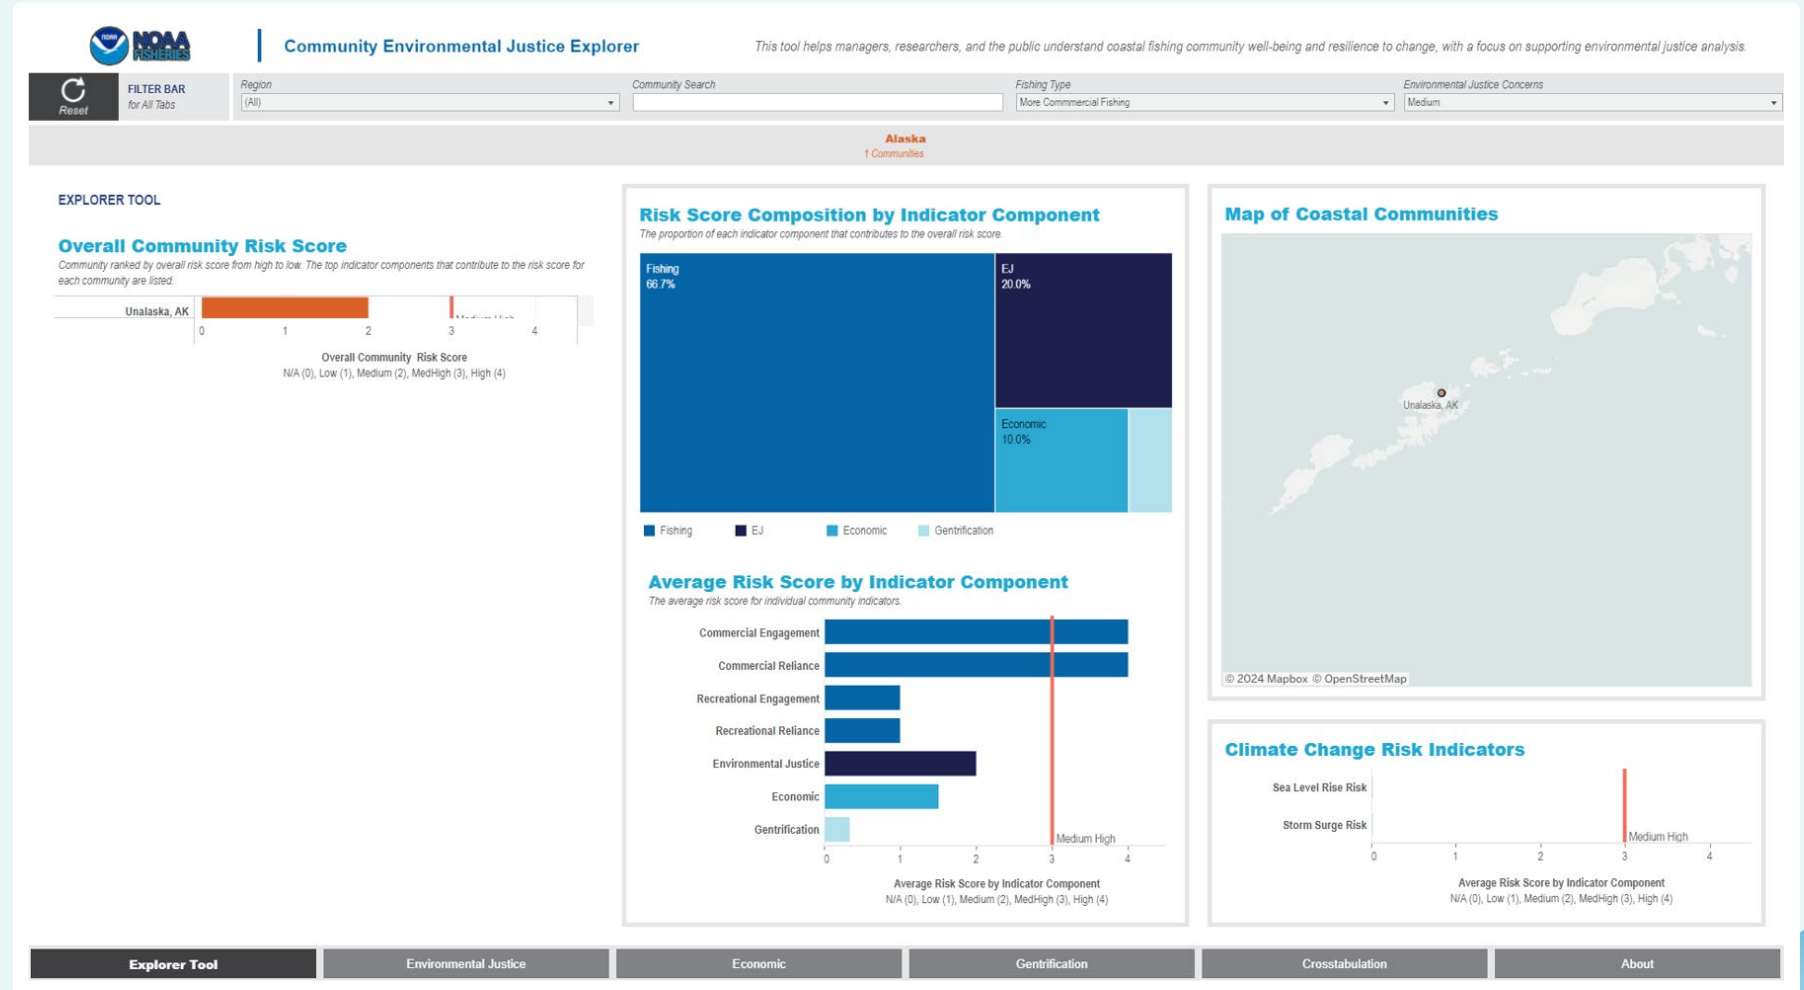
NOAA FISHERIES

Community Environmental Justice Explorer

This tool helps managers, researchers, and the public understand coastal fishing community well-being and resilience to change, with a focus on supporting environmental justice analysis.

Reset

FILTER BAR for All Tabs

Region
(All)

Community Search

Fishing Type
More Commercial Fishing

Environmental Justice Concerns
Medium

Alaska
1 Communities

EXPLORER TOOL

Overall Community Risk Score
Community ranked by overall risk score from high to low. The top indicator components that contribute to the risk score for each community are listed.

Unalaska, AK

Medium High

0 1 2 3 4

Overall Community Risk Score
N/A (0), Low (1), Medium (2), MedHigh (3), High (4)

Risk Score Composition by Indicator Component
The proportion of each indicator component that contributes to the overall risk score.

Fishing
66.7%

EJ
20.0%

Economic
10.0%

Fishing EJ Economic Gentrification

Average Risk Score by Indicator Component
The average risk score for individual community indicators.

Commercial Engagement
Commercial Reliance
Recreational Engagement
Recreational Reliance
Environmental Justice
Economic
Gentrification

Medium High

0 1 2 3 4

Average Risk Score by Indicator Component
N/A (0), Low (1), Medium (2), MedHigh (3), High (4)

Map of Coastal Communities

Unalaska, AK

© 2024 Mapbox © OpenStreetMap

Climate Change Risk Indicators

Sea Level Rise Risk
Storm Surge Risk

Medium High

0 1 2 3 4

Average Risk Score by Indicator Component
N/A (0), Low (1), Medium (2), MedHigh (3), High (4)

Explorer Tool | Environmental Justice | Economic | Gentrification | Crosstabulation | About